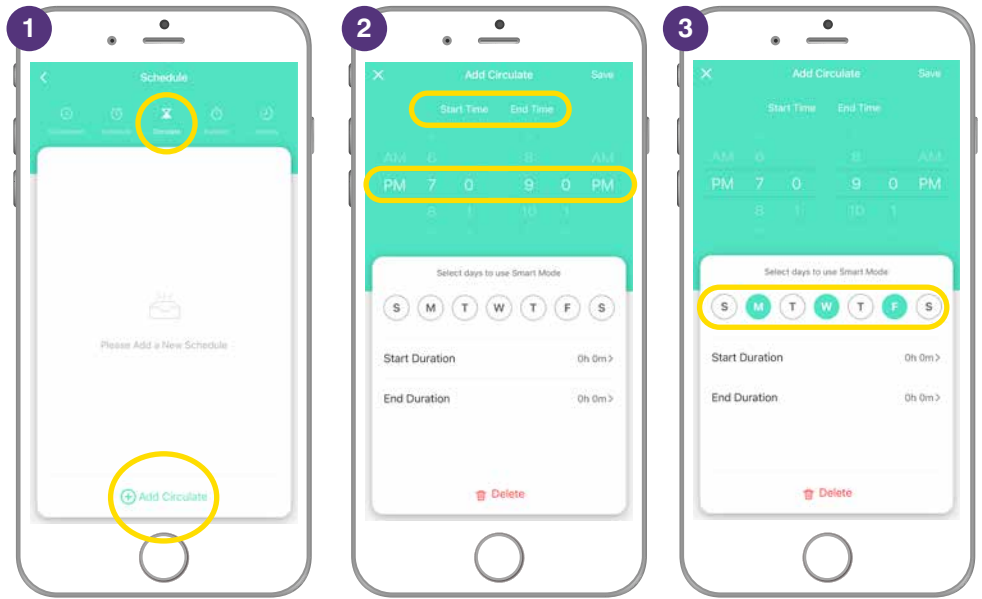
1

Schedule

Circulate

Please Add a New Schedule

Add Circulate

2

Add Circulate Save

Start Time End Time

AM 6 8 AM
PM 7 0 9 0 PM
8 1 10 1

Select days to use Smart Mode

S M T W T F S

Start Duration 0h 0m>

End Duration 0h 0m>

Delete

3

Add Circulate Save

Start Time End Time

AM 6 8 AM
PM 7 0 9 0 PM
8 1 10 1

Select days to use Smart Mode

S M T W T F S

Start Duration 0h 0m>

End Duration 0h 0m>

Delete